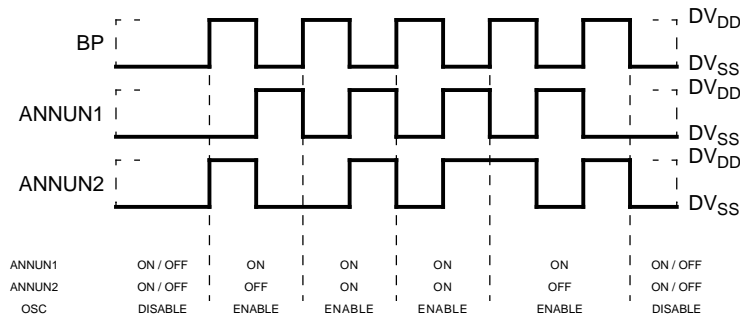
BP
$DV_{DD}$
$DV_{SS}$
ANNUN1
$DV_{DD}$
$DV_{SS}$
ANNUN2
$DV_{DD}$
$DV_{SS}$

| | | | | | | |
|---|---|---|---|---|---|---|
| ANNUN1 | ON / OFF | ON | ON | ON | ON | ON / OFF |
| ANNUN2 | ON / OFF | OFF | ON | ON | OFF | ON / OFF |
| OSC | DISABLE | ENABLE | ENABLE | ENABLE | ENABLE | DISABLE |